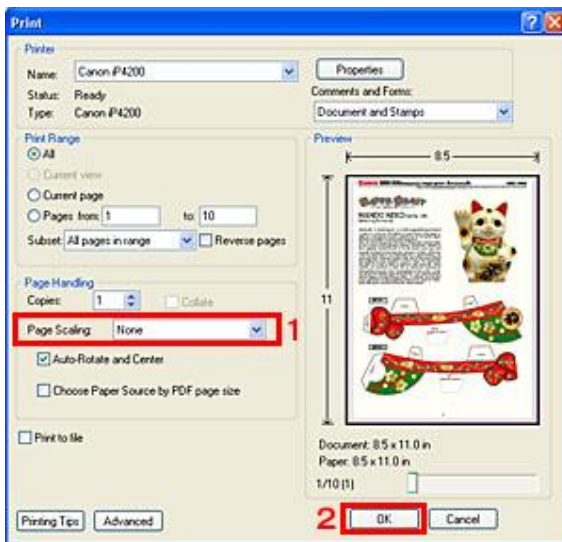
Print

Printer
Name: Canon iP4200
Properties
Status: Ready
Type: Canon iP4200
Comments and Forms:
Document and Stamps

Print Range
All
Current view
Current page
Pages from: 1 to: 10
Subset: All pages in range
Reverse pages

Page Handling
Copies: 1
Collate
Page Scaling: None
1
Auto-Rotate and Center
Choose Paper Source by PDF page size

Print to file

Preview
8.5
11
Document: 8.5 x 11.0 in
Paper: 8.5 x 11.0 in
1/10 (1)

Printing Tips
Advanced
2
OK
Cancel